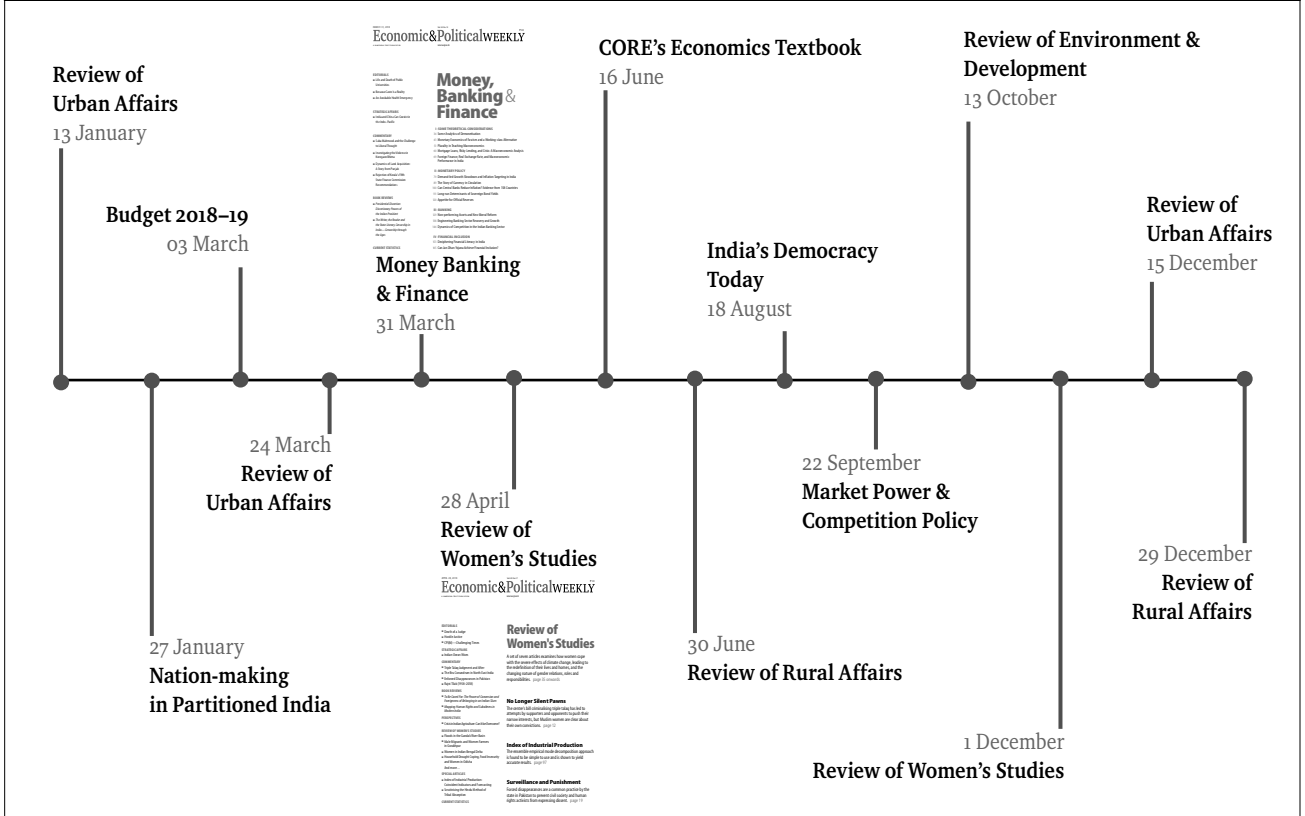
Review of Urban Affairs
13 January

Budget 2018–19
03 March

Economic&PoliticalWEEKLY

Money, Banking & Finance

Money Banking & Finance
31 March

CORE's Economics Textbook
16 June

India's Democracy Today
18 August

Review of Environment & Development
13 October

Review of Urban Affairs
15 December

27 January
Nation-making in Partitioned India

24 March
Review of Urban Affairs

28 April
Review of Women's Studies

Economic&PoliticalWEEKLY

Review of Women's Studies

No Longer Silent Pawns

Index of Industrial Production

Surveillance and Punishment

30 June
Review of Rural Affairs

22 September
Market Power & Competition Policy

1 December
Review of Women's Studies

29 December
Review of Rural Affairs